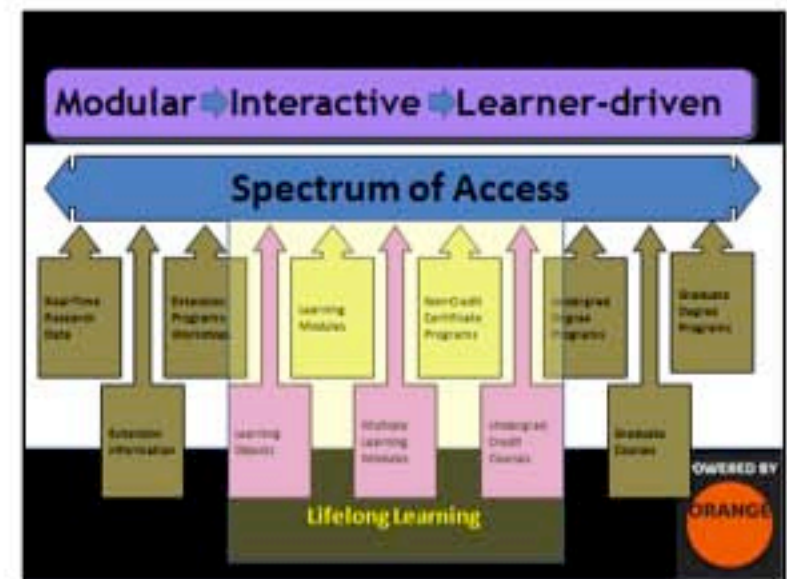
Modular ➡ Interactive ➡ Learner-driven

Spectrum of Access

Real-Time Research Data

Extension Information

Extension Programs Workshops

Learning Objects

Learning Modules

Multiple Learning Modules

Non-Credit Certificate Programs

Undergrad Credit Courses

Undergrad Degree Programs

Graduate Courses

Graduate Degree Programs

Lifelong Learning

OWERED BY

ORANGE